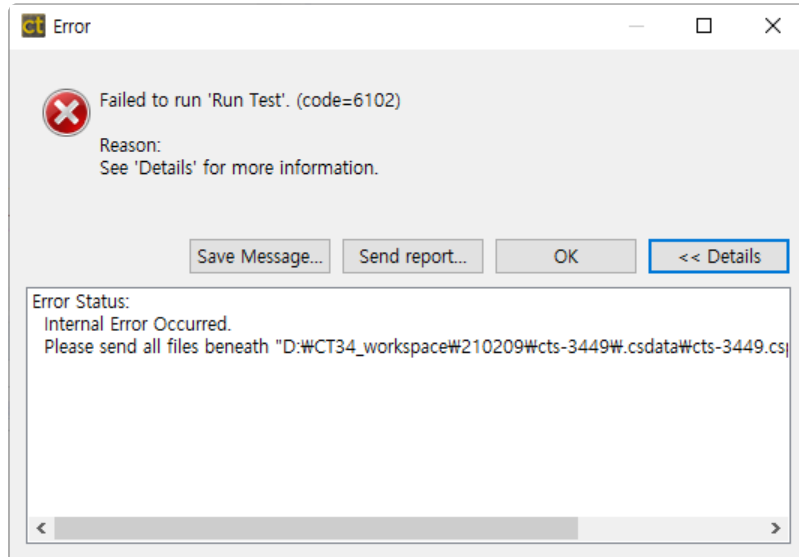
ct Error

Failed to run 'Run Test'. (code=6102)

Reason:
See 'Details' for more information.

Save Message... Send report... OK << Details

Error Status:
Internal Error Occurred.
Please send all files beneath "D:₩CT34_workspace₩210209₩cts-3449₩.csdata₩cts-3449.cs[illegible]

< >